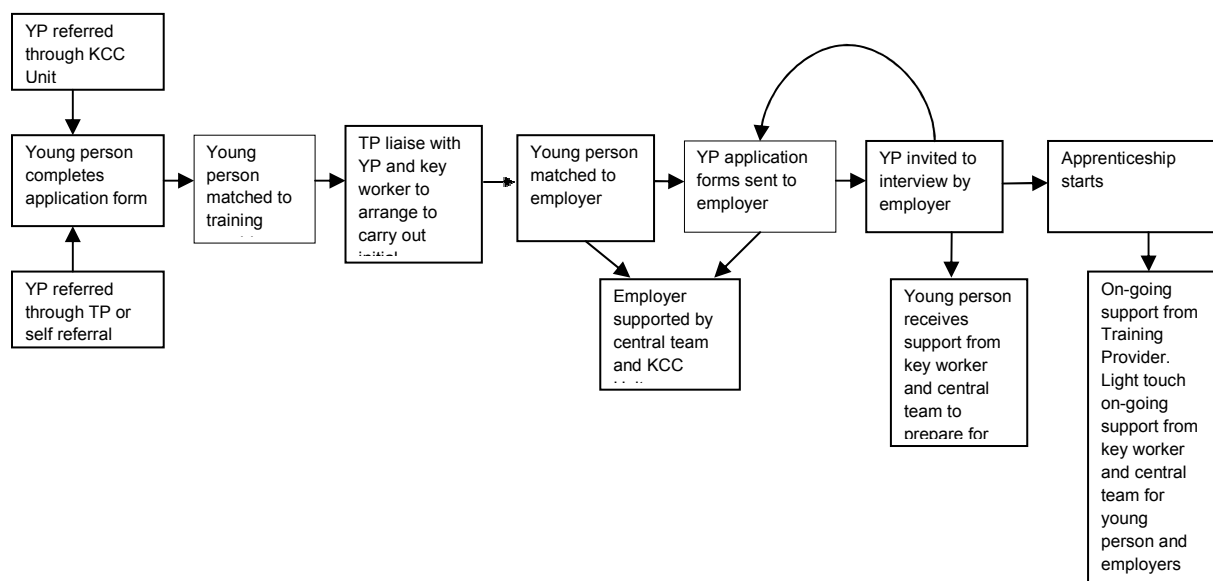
YP referred through KCC Unit

Young person completes application form

YP referred through TP or self referral

Young person matched to training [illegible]

TP liaise with YP and key worker to arrange to carry out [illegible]

Young person matched to employer

Employer supported by central team and KCC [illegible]

YP application forms sent to employer

YP invited to interview by employer

Young person receives support from key worker and central team to prepare for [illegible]

Apprenticeship starts

On-going support from Training Provider. Light touch on-going support from key worker and central team for young person and employers